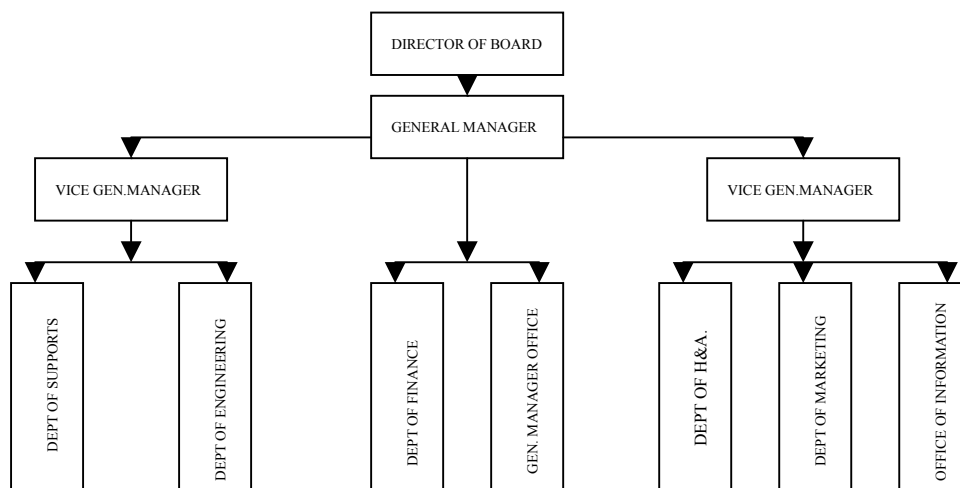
DIRECTOR OF BOARD

GENERAL MANAGER

VICE GEN.MANAGER

VICE GEN.MANAGER

DEPT OF SUPPORTS

DEPT OF ENGINEERING

DEPT OF FINANCE

GEN. MANAGER OFFICE

DEPT OF H&A.

DEPT OF MARKETING

OFFICE OF INFORMATION